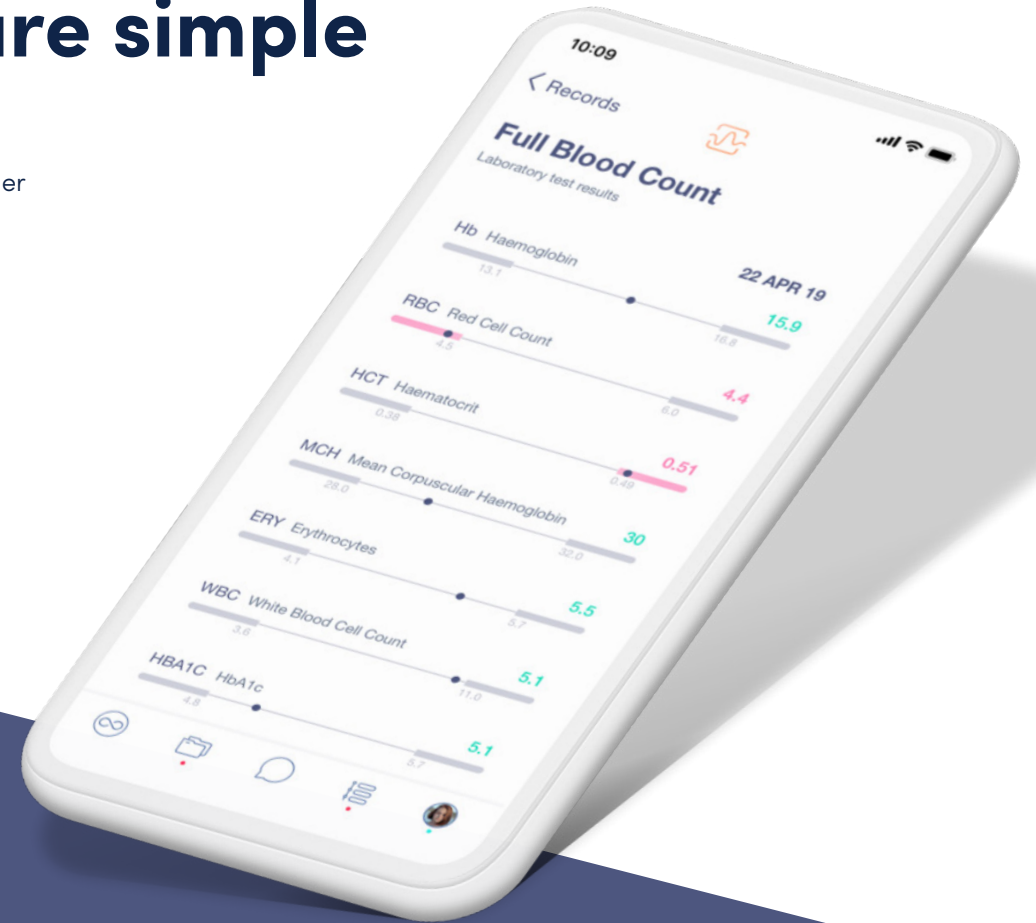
ure simple

er

10:09

< Records

Full Blood Count
Laboratory test results

22 APR 19

Hb Haemoglobin
13.1
16.8
15.9

RBC Red Cell Count
4.5
6.0
4.4

HCT Haematocrit
0.38
0.49
0.51

MCH Mean Corpuscular Haemoglobin
28.0
32.0
30

ERY Erythrocytes
4.1
5.7
5.5

WBC White Blood Cell Count
3.6
11.0
5.1

HBA1C HbA1c
4.8
5.7
5.1